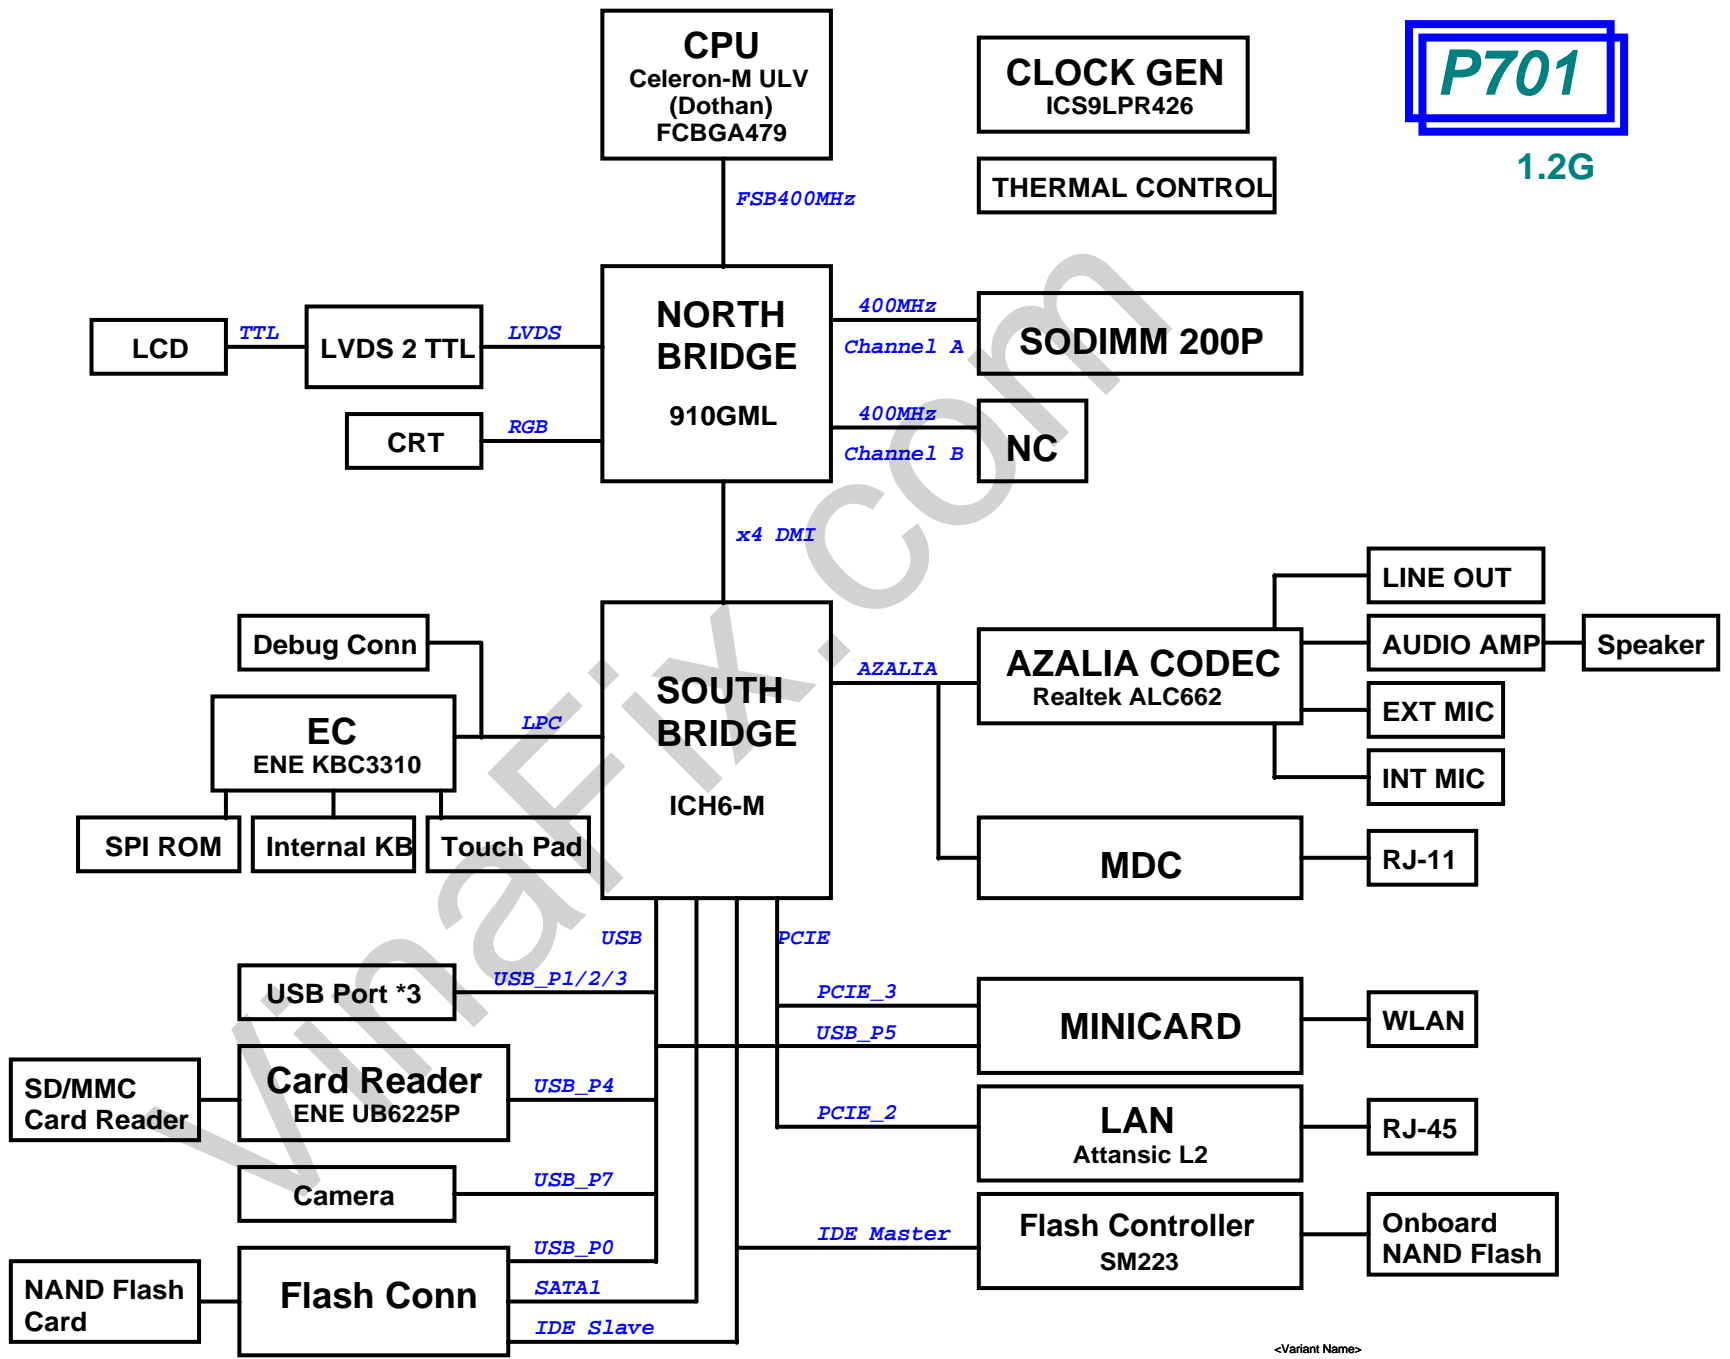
CPU
Celeron-M ULV
(Dothan)
FCBGA479

CLOCK GEN
ICS9LPR426

P701

1.2G

THERMAL CONTROL

FSB400MHz

NORTH BRIDGE
910GML

LCD
TTL
LVDS 2 TTL
LVDS

CRT
RGB

400MHz
Channel A
SODIMM 200P

400MHz
Channel B
NC

x4 DMI

VinaFix.com

LINE OUT
AUDIO AMP
Speaker
EXT MIC
INT MIC

Debug Conn

EC
ENE KBC3310
LPC

SOUTH BRIDGE
ICH6-M

AZALIA
AZALIA CODEC
Realtek ALC662

SPI ROM
Internal KB
Touch Pad

MDC
RJ-11

USB
PCIE

USB Port *3
USB_P1/2/3

PCIE_3
USB_P5
MINICARD
WLAN

SD/MMC Card Reader
Card Reader
ENE UB6225P
USB_P4

PCIE_2
LAN
Attansic L2
RJ-45

Camera
USB_P7

IDE Master
Flash Controller
SM223
Onboard NAND Flash

USB_P0
NAND Flash Card
Flash Conn
SATA1
IDE Slave

<Variant Name>